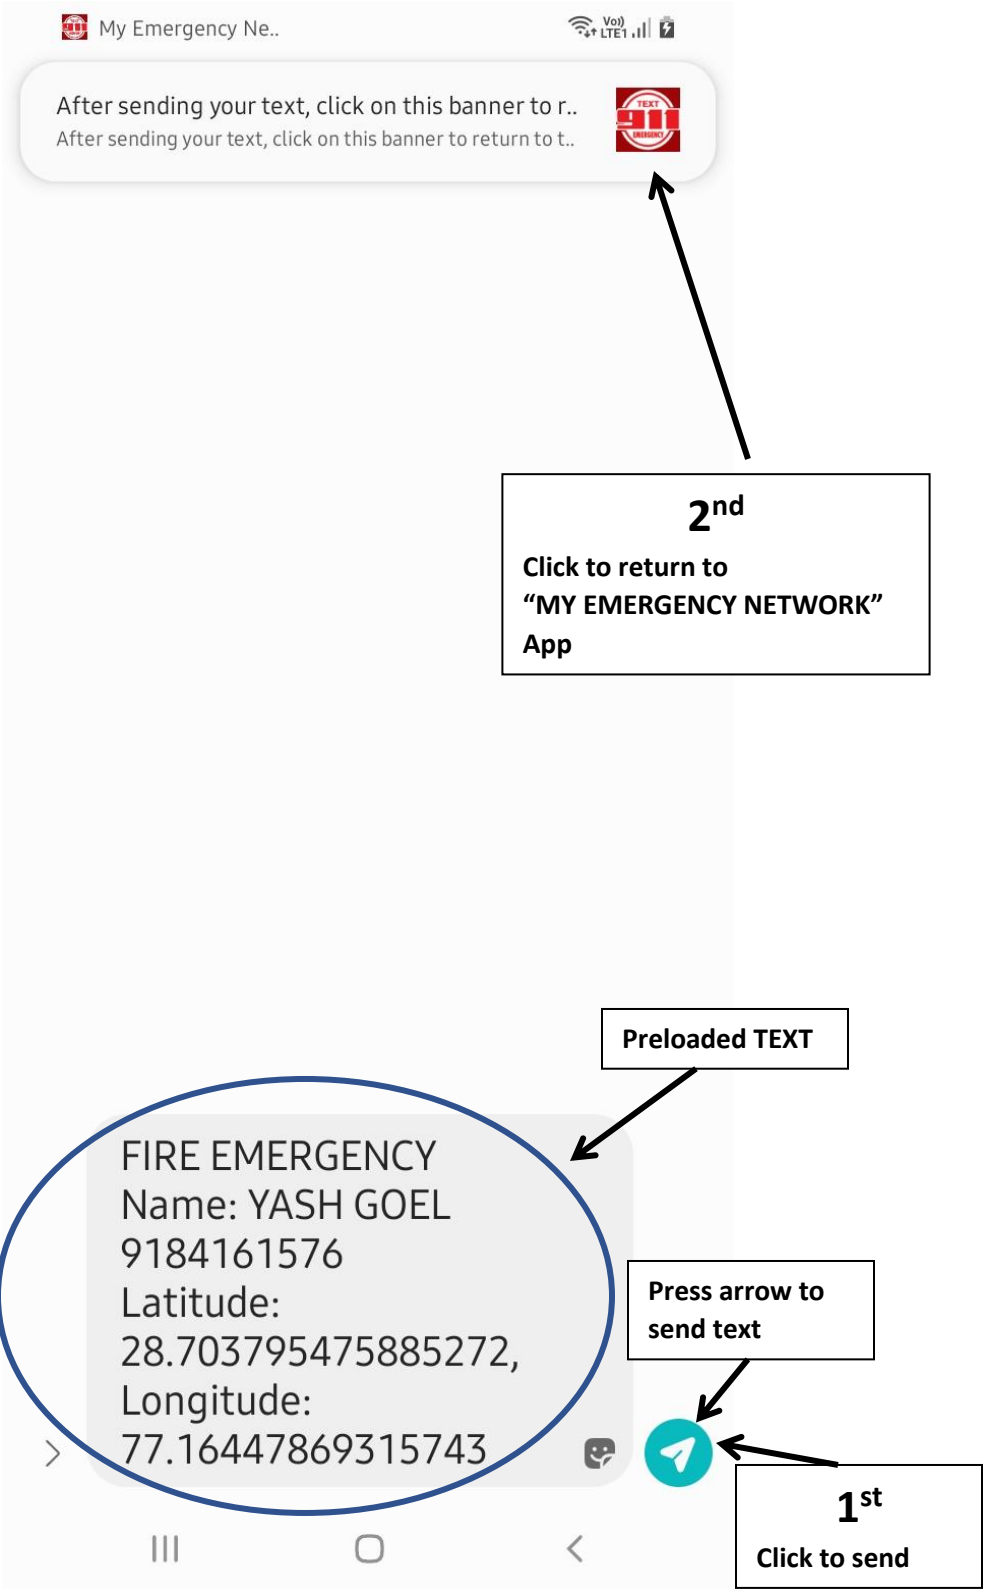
My Emergency Ne..

Vo) LTE1

After sending your text, click on this banner to r..
After sending your text, click on this banner to return to t..

TEXT 911 EMERGENCY

2$^{nd}$
Click to return to "MY EMERGENCY NETWORK" App

Preloaded TEXT

FIRE EMERGENCY
Name: YASH GOEL
9184161576
Latitude:
28.703795475885272,
Longitude:
77.16447869315743

Press arrow to send text

1$^{st}$
Click to send